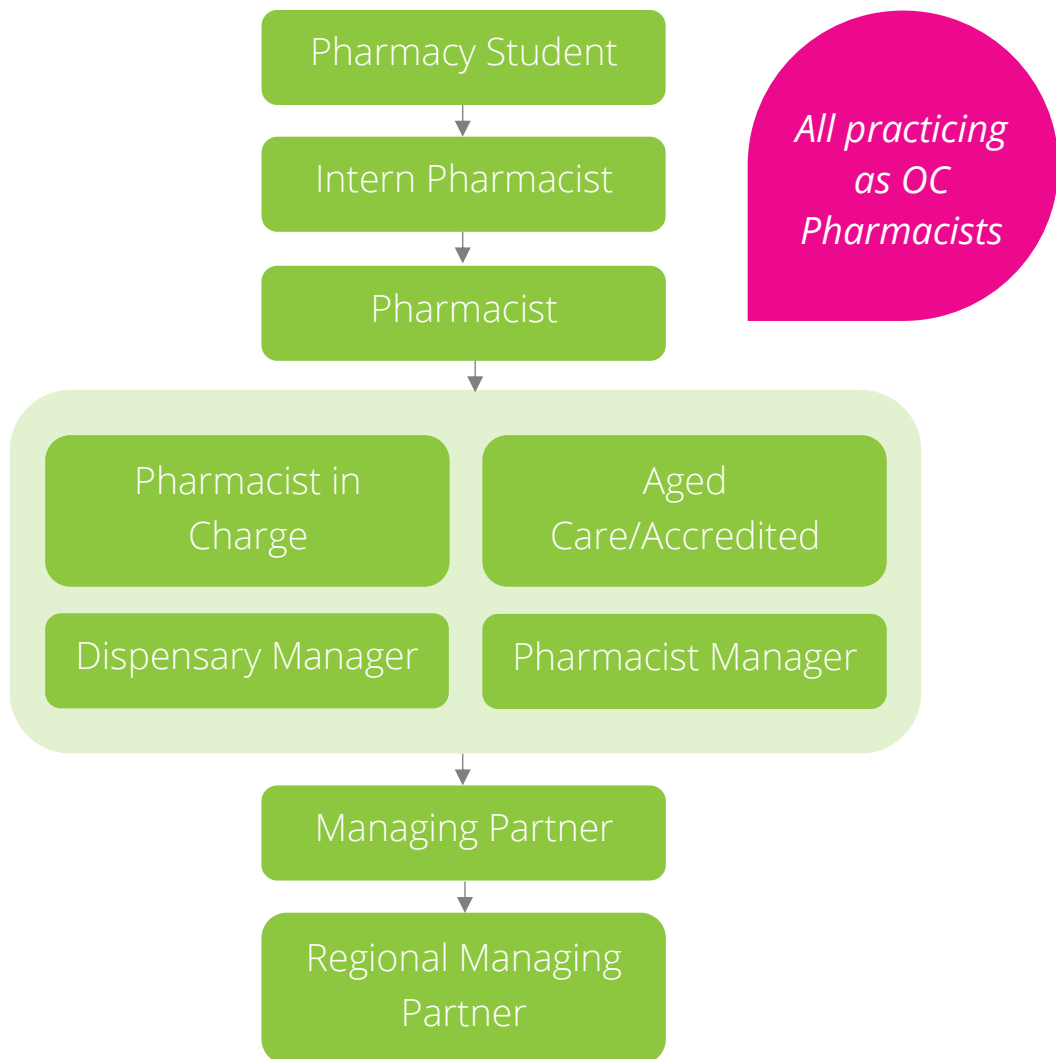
Pharmacy Student

Intern Pharmacist

Pharmacist

All practicing as OC Pharmacists

Pharmacist in Charge

Aged Care/Accredited

Dispensary Manager

Pharmacist Manager

Managing Partner

Regional Managing Partner